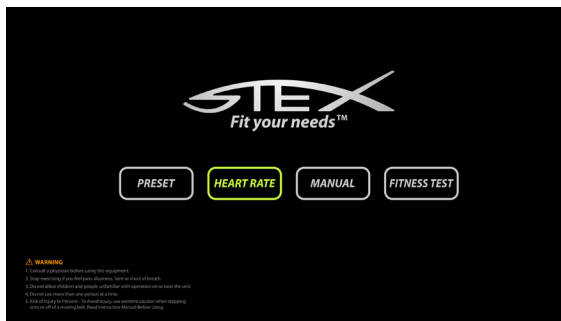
STEX
Fit your needs™

PRESET
HEART RATE
MANUAL
FITNESS TEST

⚠ WARNING
1. Consult a physician before using this equipment.
2. Stop exercising if you feel pain, dizziness, faint or short of breath.
3. Do not allow children and people unfamiliar with operation on or near the unit.
4. Do not use more than one person at a time.
5. Risk of Injury to Persons - To Avoid injury, use extreme caution when stepping onto or off of a moving belt. Read Instruction Manual Before Using.